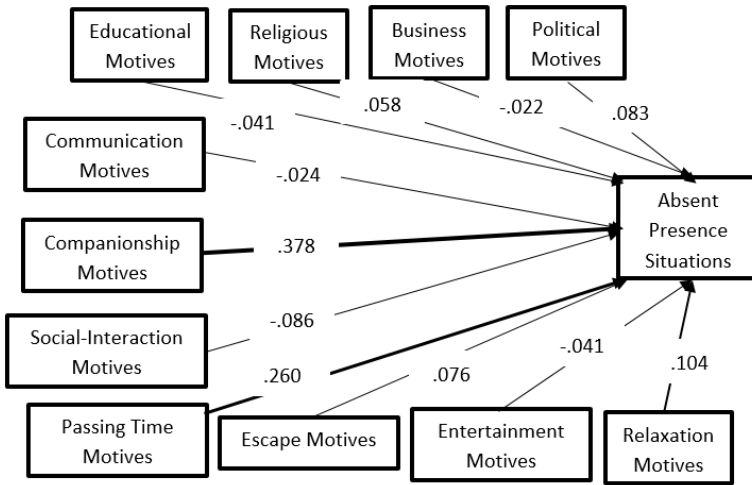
Educational Motives

Religious Motives

Business Motives

Political Motives

-.041

.058

-.022

.083

Communication Motives

-.024

Absent Presence Situations

Companionship Motives

.378

Social-Interaction Motives

-.086

-.041

.104

.260

.076

Passing Time Motives

Escape Motives

Entertainment Motives

Relaxation Motives